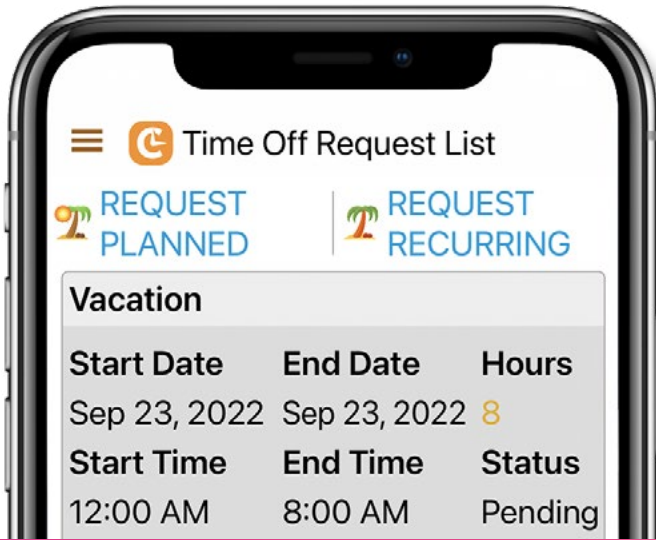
Time Off Request List

REQUEST PLANNED

REQUEST RECURRING

Vacation

| Start Date | End Date | Hours |
|---|---|---|
| Sep 23, 2022 | Sep 23, 2022 | 8 |
| Start Time | End Time | Status |
| 12:00 AM | 8:00 AM | Pending |